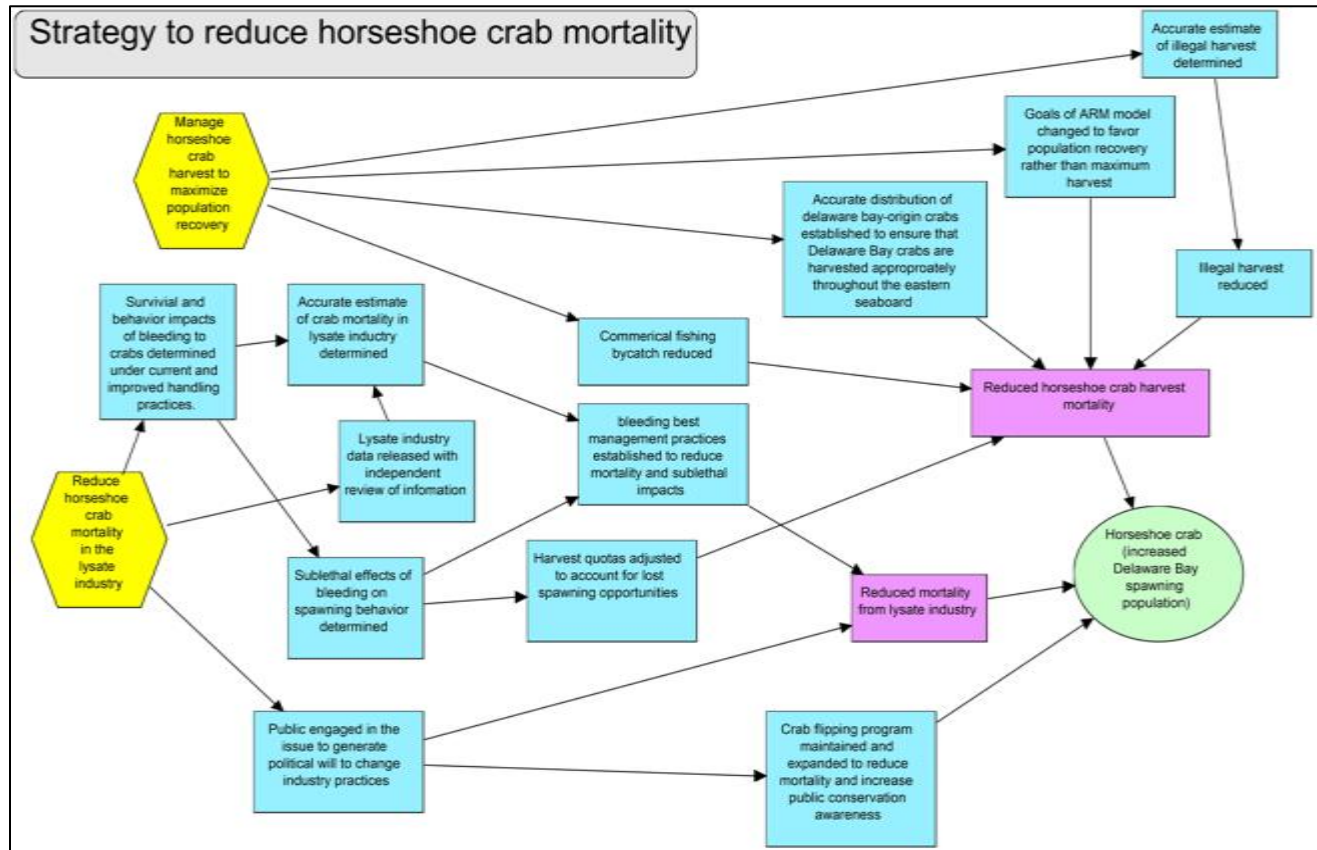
Strategy to reduce horseshoe crab mortality

Manage horseshoe crab harvest to maximize population recovery

Accurate estimate of illegal harvest determined

Goals of ARM model changed to favor population recovery rather than maximum harvest

Accurate distribution of delaware bay-origin crabs established to ensure that Delaware Bay crabs are harvested approporately throughout the eastern seaboard

Illegal harvest reduced

Survivial and behavior impacts of bleeding to crabs determined under current and improved handling practices.

Accurate estimate of crab mortality in lysate industry determined

Commerical fishing bycatch reduced

Reduced horseshoe crab harvest mortality

Lysate industry data released with independent review of infomation

bleeding best management practices established to reduce mortality and sublethal impacts

Reduce horseshoe crab mortality in the lysate industry

Sublethal effects of bleeding on spawning behavior determined

Harvest quotas adjusted to account for lost spawning opportunities

Reduced mortality from lysate industry

Horseshoe crab (increased Delaware Bay spawning population)

Public engaged in the issue to generate political will to change industry practices

Crab flipping program maintained and expanded to reduce mortality and increase public conservation awareness